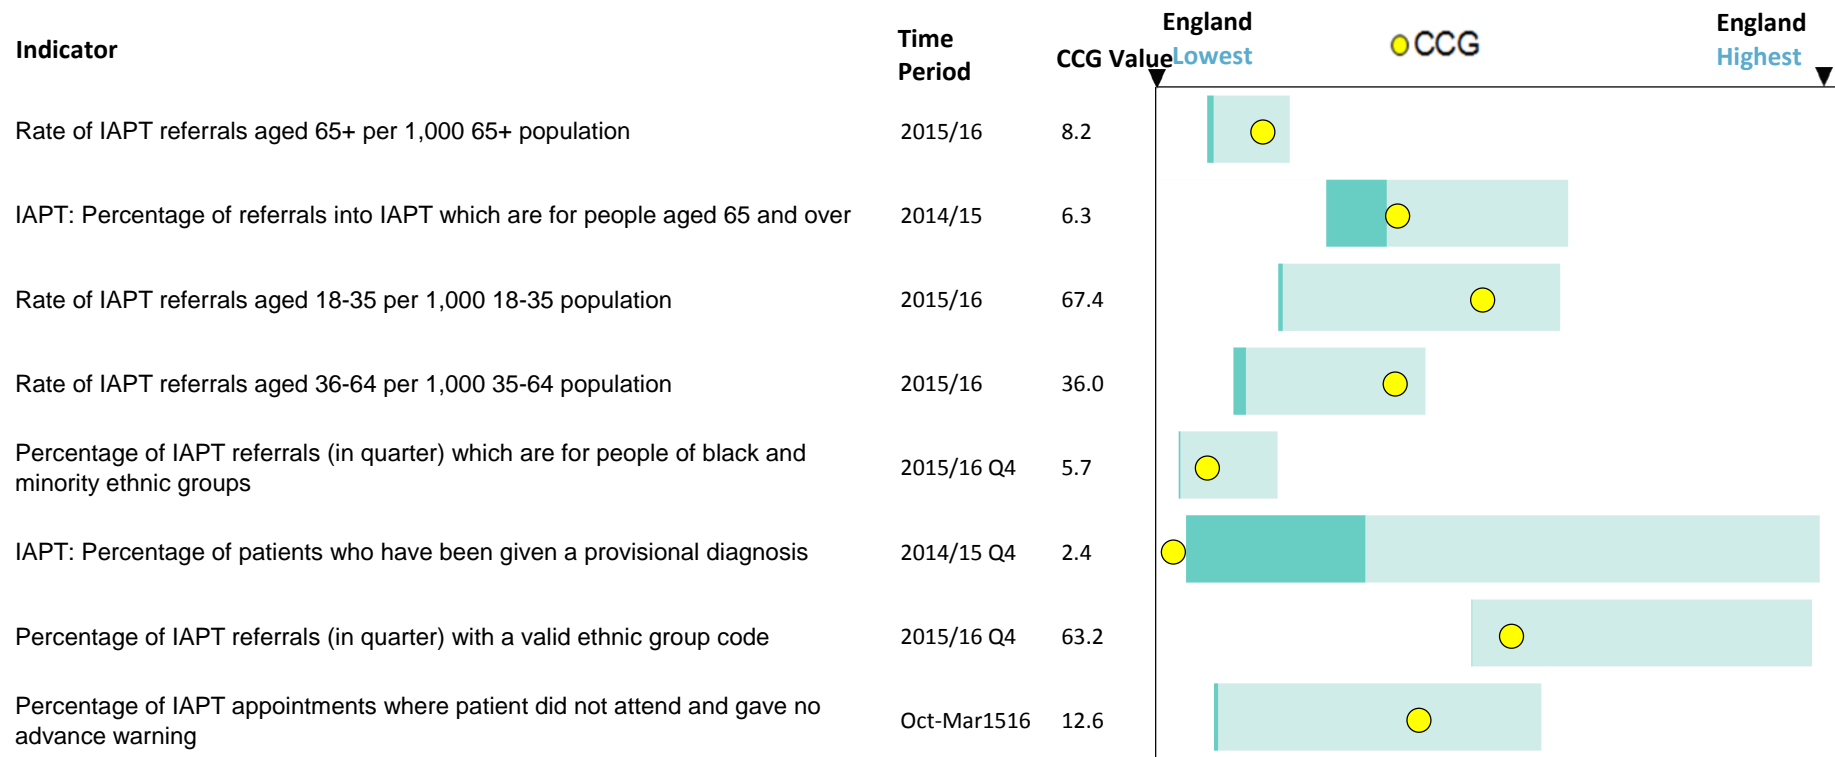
| Indicator | Time Period | CCG Value |
|---|---|---|
| Rate of IAPT referrals aged 65+ per 1,000 65+ population | 2015/16 | 8.2 |
| IAPT: Percentage of referrals into IAPT which are for people aged 65 and over | 2014/15 | 6.3 |
| Rate of IAPT referrals aged 18-35 per 1,000 18-35 population | 2015/16 | 67.4 |
| Rate of IAPT referrals aged 36-64 per 1,000 35-64 population | 2015/16 | 36.0 |
| Percentage of IAPT referrals (in quarter) which are for people of black and minority ethnic groups | 2015/16 Q4 | 5.7 |
| IAPT: Percentage of patients who have been given a provisional diagnosis | 2014/15 Q4 | 2.4 |
| Percentage of IAPT referrals (in quarter) with a valid ethnic group code | 2015/16 Q4 | 63.2 |
| Percentage of IAPT appointments where patient did not attend and gave no advance warning | Oct-Mar1516 | 12.6 |

England Lowest
CCG
England Highest